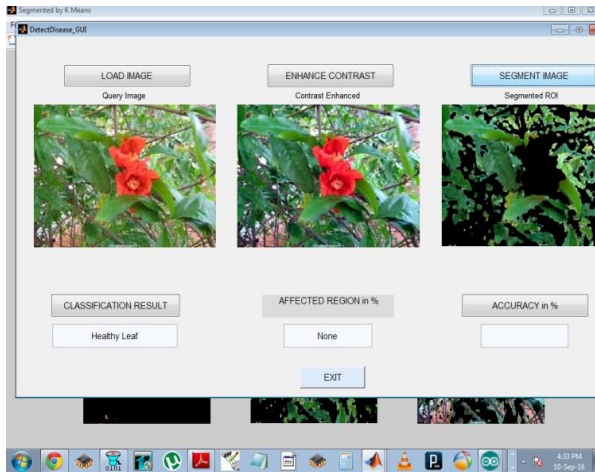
Segmented by K Means

DetectDisease_GUI

LOAD IMAGE

Query Image

ENHANCE CONTRAST

Contrast Enhanced

SEGMENT IMAGE

Segmented ROI

CLASSIFICATION RESULT

Healthy Leaf

AFFECTED REGION in %

None

ACCURACY in %

EXIT

4:33 PM
10-Sep-16